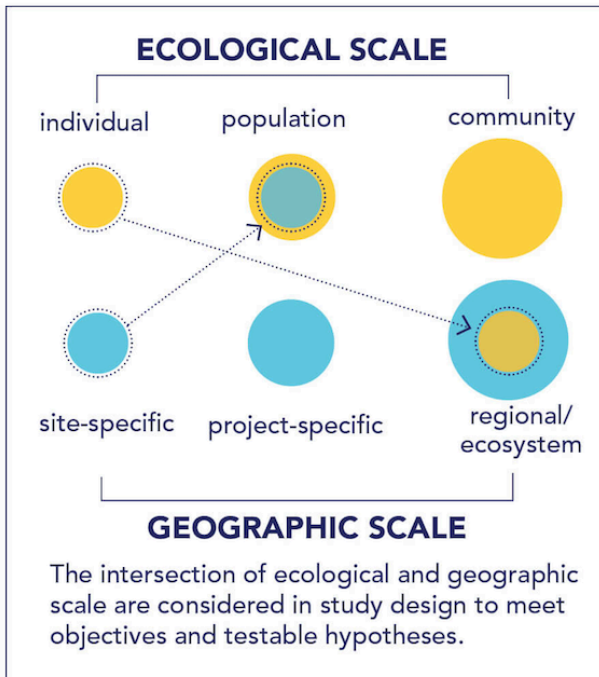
ECOLOGICAL SCALE

individual

population

community

site-specific

project-specific

regional/ ecosystem

GEOGRAPHIC SCALE

The intersection of ecological and geographic scale are considered in study design to meet objectives and testable hypotheses.